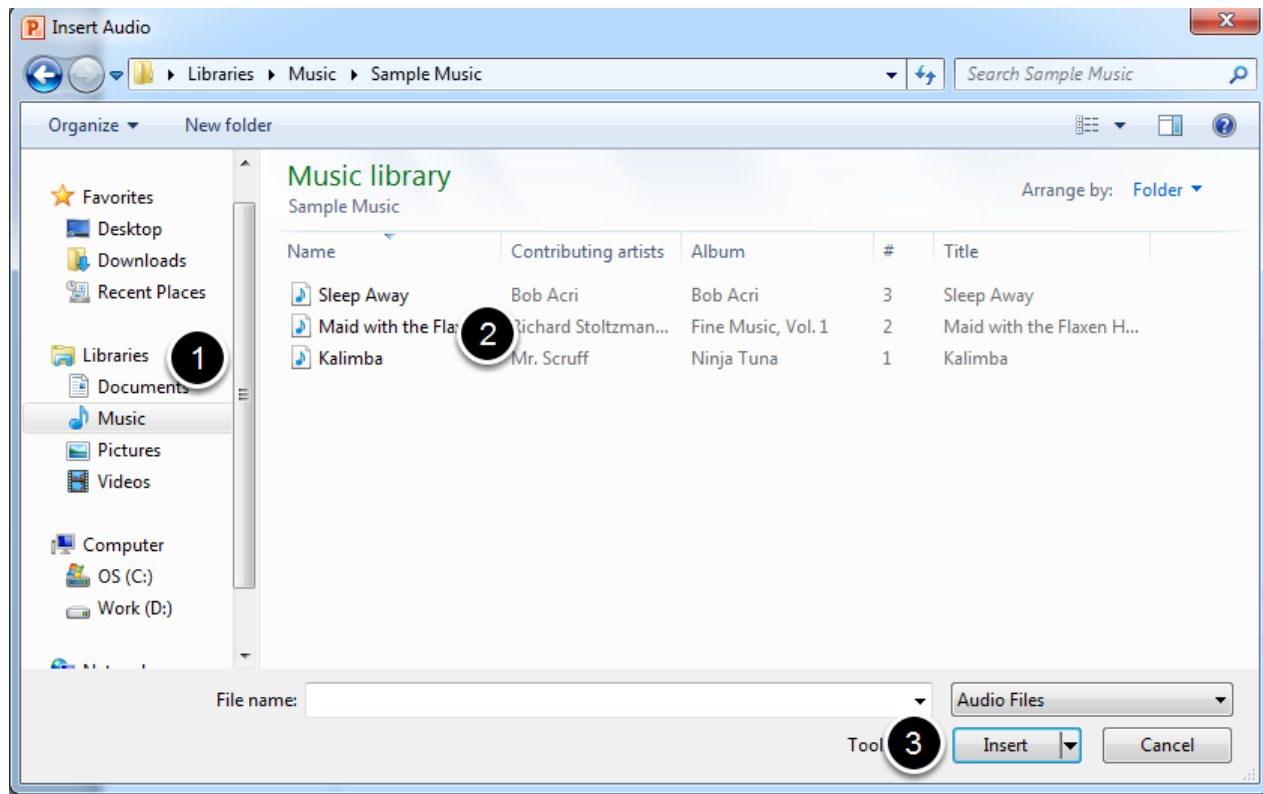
Insert Audio

Libraries ▸ Music ▸ Sample Music

Search Sample Music

Organize ▾ New folder

Favorites
Desktop
Downloads
Recent Places

Libraries
Documents
Music
Pictures
Videos

Computer
OS (C:)
Work (D:)

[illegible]

1

Music library
Sample Music

Arrange by: Folder ▾

| Name | Contributing artists | Album | # | Title |
|---|---|---|---|---|
| Sleep Away | Bob Acri | Bob Acri | 3 | Sleep Away |
| Maid with the Fla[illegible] | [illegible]ichard Stoltzman... | Fine Music, Vol. 1 | 2 | Maid with the Flaxen H... |
| Kalimba | Mr. Scruff | Ninja Tuna | 1 | Kalimba |

2

File name:

Audio Files

Tool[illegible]

3

Insert

Cancel